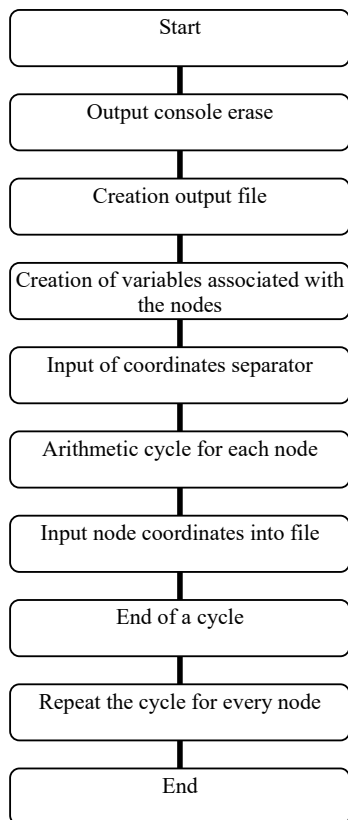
Start

Output console erase

Creation output file

Creation of variables associated with the nodes

Input of coordinates separator

Arithmetic cycle for each node

Input node coordinates into file

End of a cycle

Repeat the cycle for every node

End